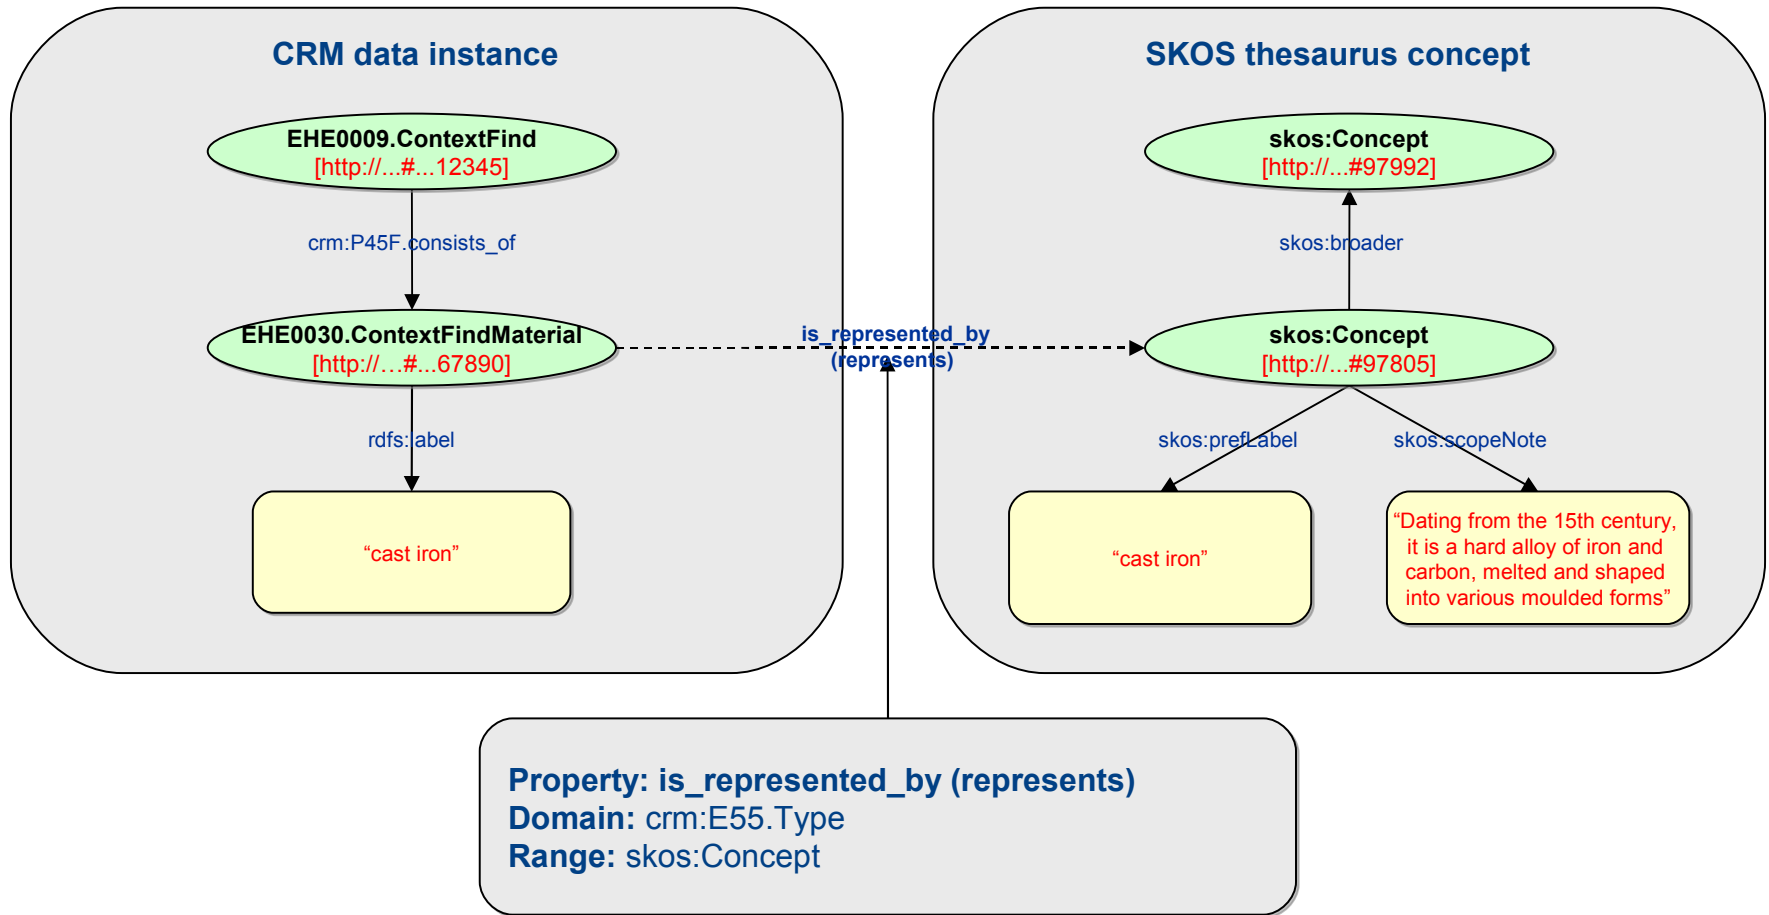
CRM data instance

EHE0009.ContextFind
[http://...#...12345]

crm:P45F.consists_of

EHE0030.ContextFindMaterial
[http://...#...67890]

rdfs:label

“cast iron”

is_represented_by
(represents)

SKOS thesaurus concept

skos:Concept
[http://...#97992]

skos:broader

skos:Concept
[http://...#97805]

skos:prefLabel

skos:scopeNote

“cast iron”

“Dating from the 15th century, it is a hard alloy of iron and carbon, melted and shaped into various moulded forms”

Property: is_represented_by (represents)
Domain: crm:E55.Type
Range: skos:Concept